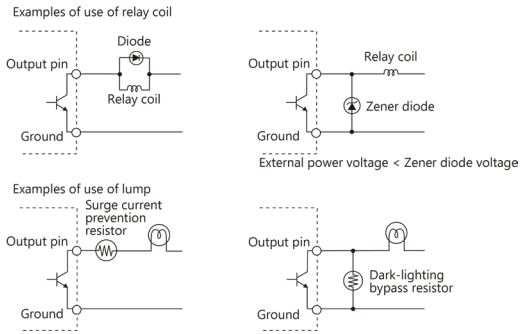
Examples of use of relay coil

Output pin

Diode

Relay coil

Ground

Output pin

Relay coil

Zener diode

Ground

External power voltage < Zener diode voltage

Examples of use of lump

Output pin

Surge current prevention resistor

Ground

Output pin

Dark-lighting bypass resistor

Ground